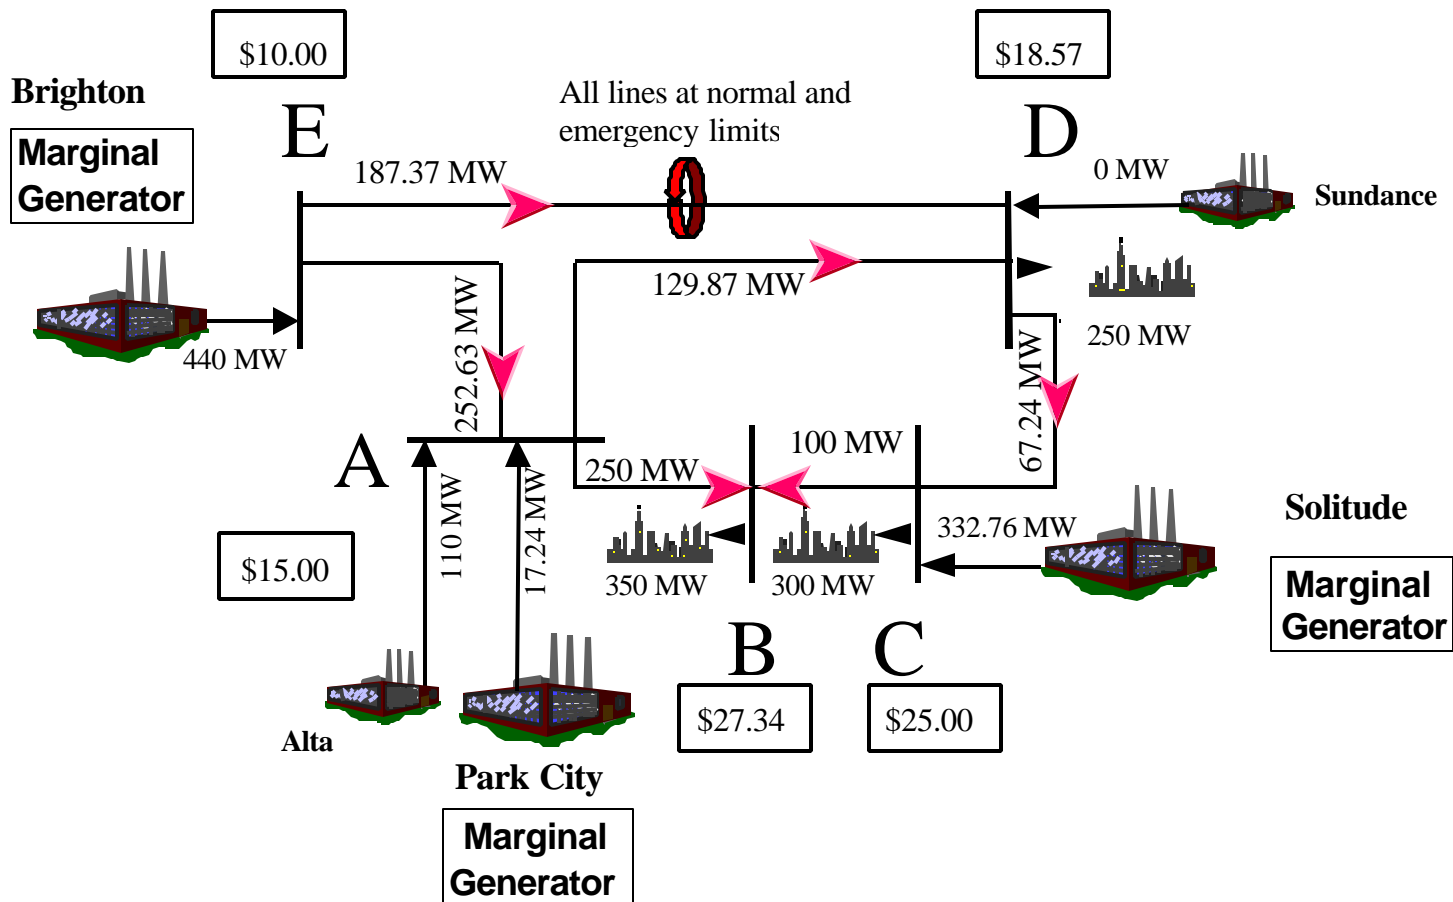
$10.00

$18.57

Brighton

Marginal Generator

E

All lines at normal and emergency limits

D

187.37 MW

0 MW

Sundance

129.87 MW

250 MW

440 MW

252.63 MW

67.24 MW

A

250 MW

100 MW

Solitude

110 MW

17.24 MW

332.76 MW

$15.00

350 MW

300 MW

Marginal Generator

B

C

Alta

$27.34

$25.00

Park City

Marginal Generator